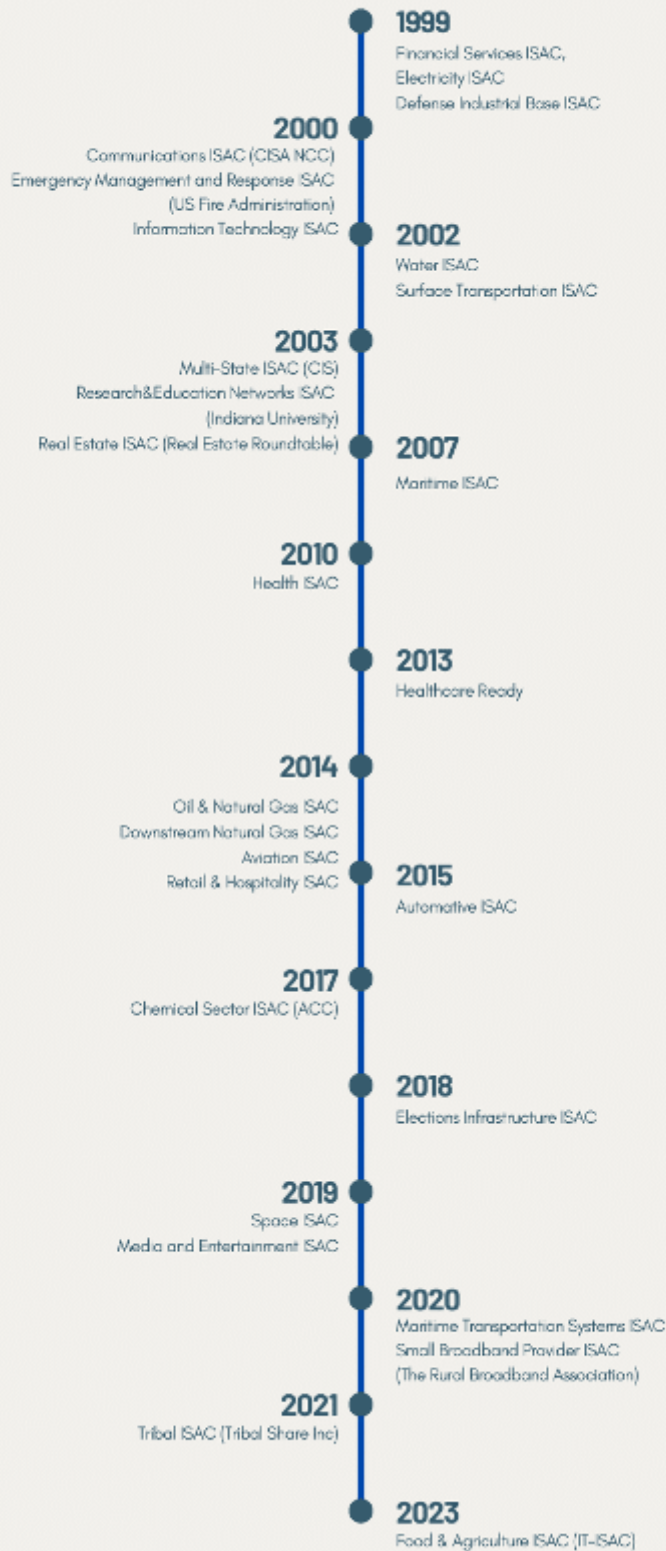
1999
Financial Services ISAC,
Electricity ISAC
Defense Industrial Base ISAC

2000
Communications ISAC (CISA NCC)
Emergency Management and Response ISAC (US Fire Administration)
Information Technology ISAC

2002
Water ISAC
Surface Transportation ISAC

2003
Multi-State ISAC (CIS)
Research&Education Networks ISAC (Indiana University)
Real Estate ISAC (Real Estate Roundtable)

2007
Maritime ISAC

2010
Health ISAC

2013
Healthcare Ready

2014
Oil & Natural Gas ISAC
Downstream Natural Gas ISAC
Aviation ISAC
Retail & Hospitality ISAC

2015
Automotive ISAC

2017
Chemical Sector ISAC (ACC)

2018
Elections Infrastructure ISAC

2019
Space ISAC
Media and Entertainment ISAC

2020
Maritime Transportation Systems ISAC
Small Broadband Provider ISAC (The Rural Broadband Association)

2021
Tribal ISAC (Tribal Share Inc)

2023
Food & Agriculture ISAC (IT-ISAC)